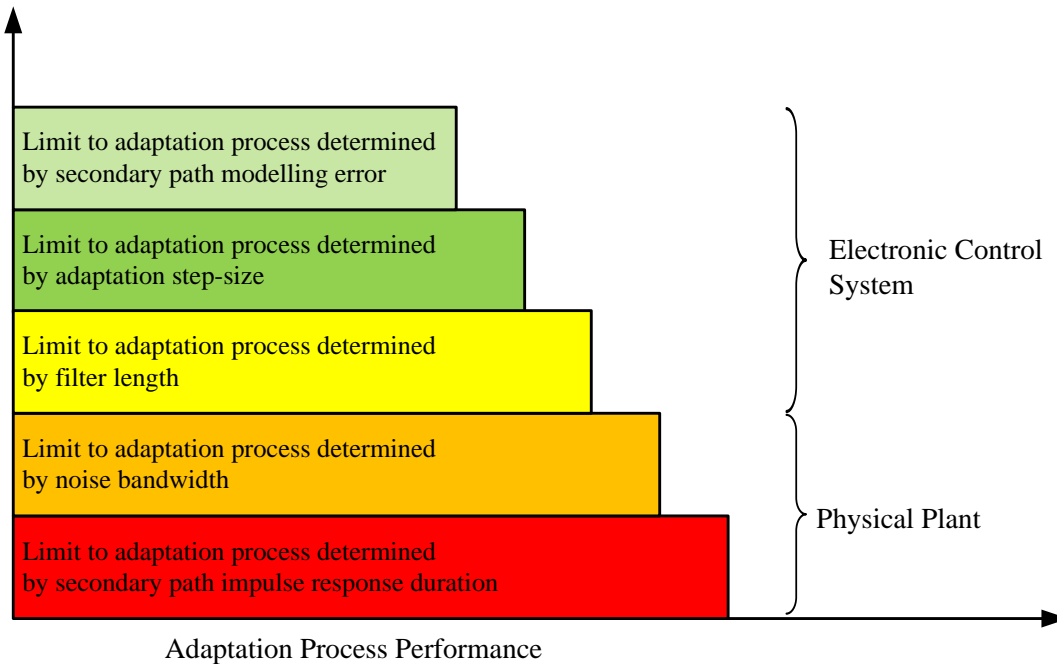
Limit to adaptation process determined by secondary path modelling error

Limit to adaptation process determined by adaptation step-size

Limit to adaptation process determined by filter length

Limit to adaptation process determined by noise bandwidth

Limit to adaptation process determined by secondary path impulse response duration

Electronic Control System

Physical Plant

Adaptation Process Performance